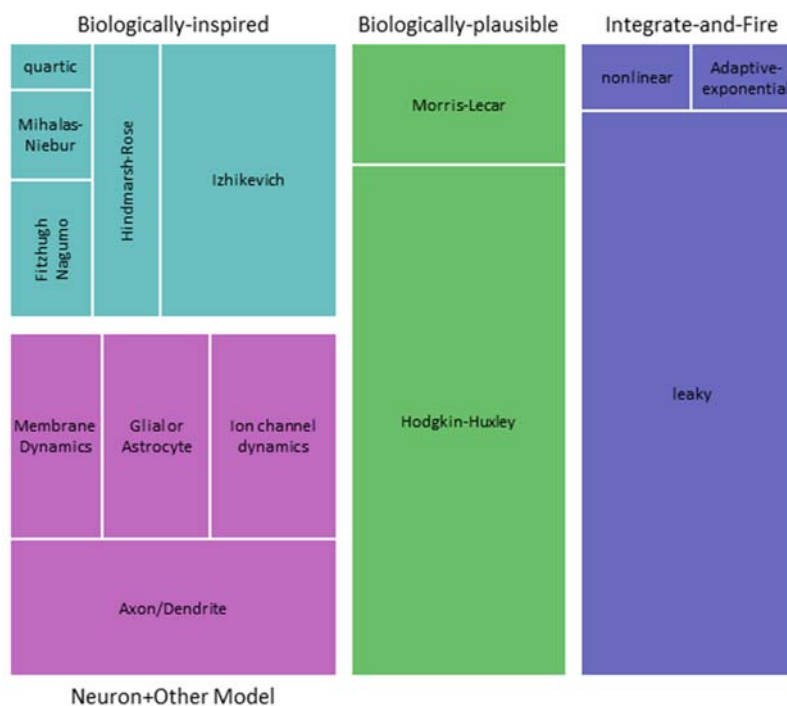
Biologically-inspired

quartic

Mihalas-Niebur

Fitzhugh Nagumo

Hindmarsh-Rose

Izhikevich

Biologically-plausible

Morris-Lecar

Hodgkin-Huxley

Integrate-and-Fire

nonlinear

Adaptive-exponentia

leaky

Membrane Dynamics

Glial or Astrocyte

Ion channel dynamics

Axon/Dendrite

Neuron+Other Model